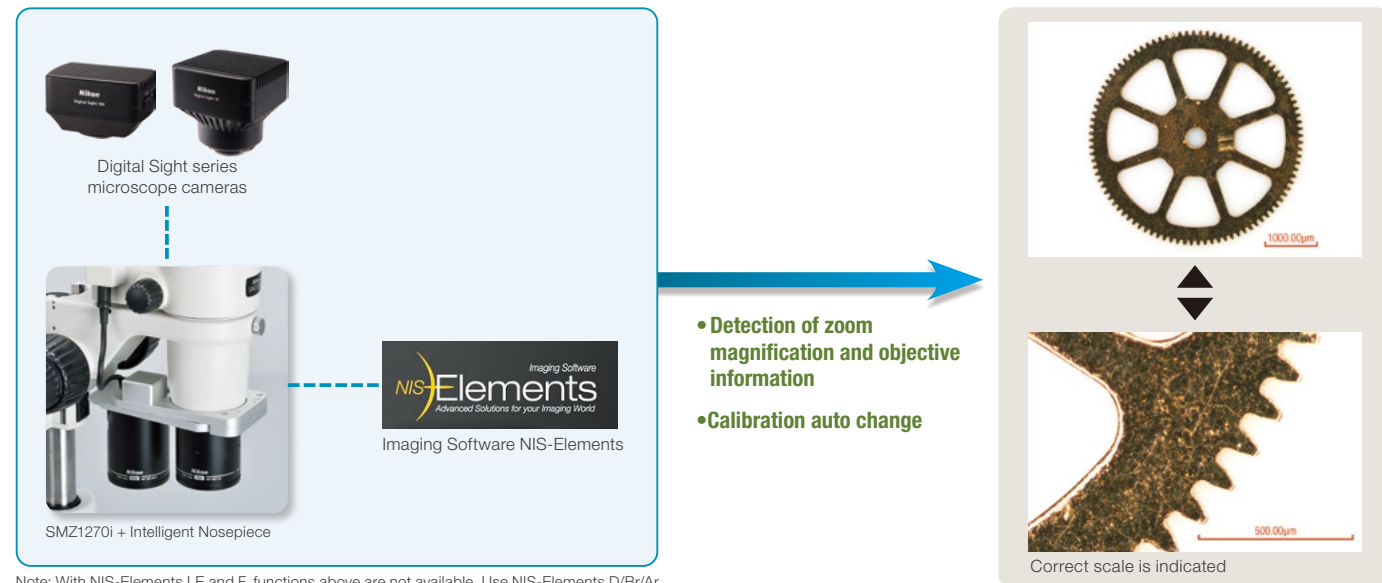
Digital Sight series microscope cameras

SMZ1270i + Intelligent Nosepiece

Imaging Software
NIS-Elements
Advanced Solutions for your Imaging World

Imaging Software NIS-Elements

• Detection of zoom magnification and objective information

•Calibration auto change

1000.00µm

500.00µm

Correct scale is indicated

Note: With NIS-Elements L E and F, functions above are not available. Use NIS-Elements D/Br/Ar